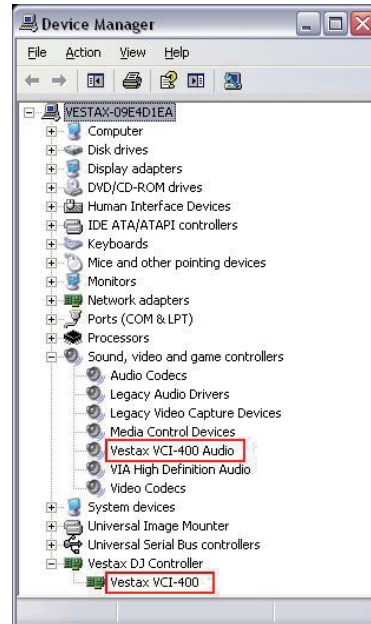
Device Manager

File Action View Help

VESTAX-09E4D1EA
Computer
Disk drives
Display adapters
DVD/CD-ROM drives
Human Interface Devices
IDE ATA/ATAPI controllers
Keyboards
Mice and other pointing devices
Monitors
Network adapters
Ports (COM & LPT)
Processors
Sound, video and game controllers
Audio Codecs
Legacy Audio Drivers
Legacy Video Capture Devices
Media Control Devices
Vestax VCI-400 Audio
VIA High Definition Audio
Video Codecs
System devices
Universal Image Mounter
Universal Serial Bus controllers
Vestax DJ Controller
Vestax VCI-400